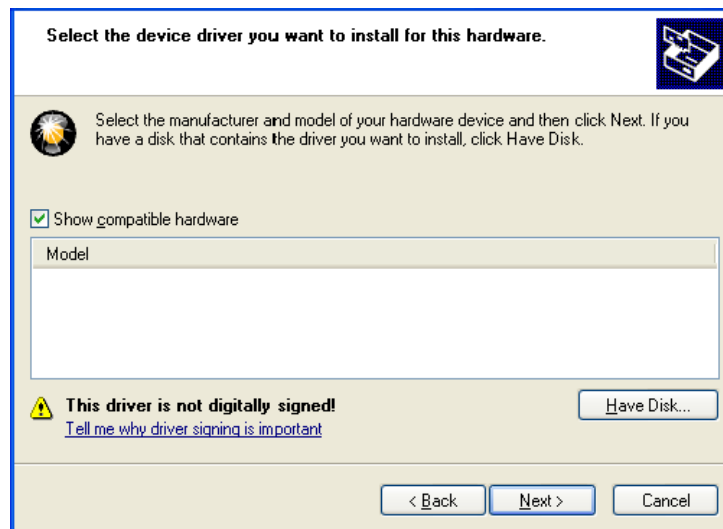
Select the device driver you want to install for this hardware.

Select the manufacturer and model of your hardware device and then click Next. If you have a disk that contains the driver you want to install, click Have Disk.

Show compatible hardware

Model

This driver is not digitally signed!

Tell me why driver signing is important

Have Disk...

< Back

Next >

Cancel